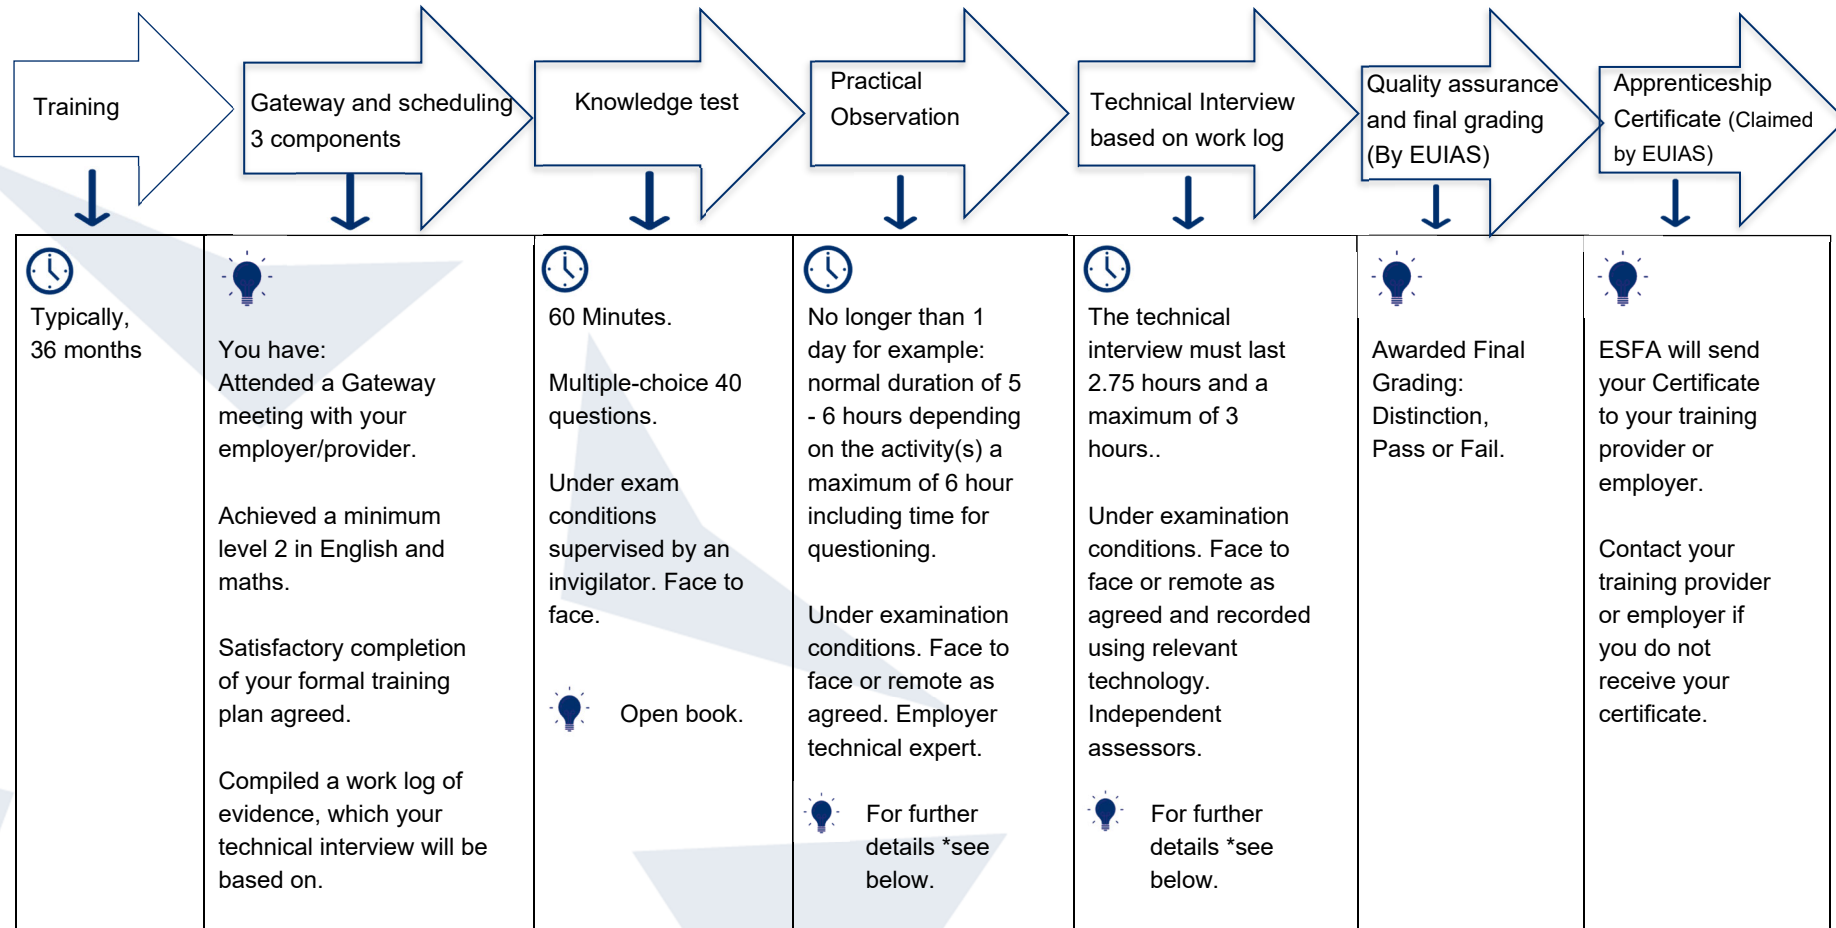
Training

Gateway and scheduling 3 components

Knowledge test

Practical Observation

Technical Interview based on work log

Quality assurance and final grading (By EUIAS)

Apprenticeship Certificate (Claimed by EUIAS)

| Typically, 36 months | You have: Attended a Gateway meeting with your employer/provider.<br><br>Achieved a minimum level 2 in English and maths.<br><br>Satisfactory completion of your formal training plan agreed.<br><br>Compiled a work log of evidence, which your technical interview will be based on. | 60 Minutes.<br><br>Multiple-choice 40 questions.<br><br>Under exam conditions supervised by an invigilator. Face to face.<br><br>Open book. | No longer than 1 day for example: normal duration of 5 - 6 hours depending on the activity(s) a maximum of 6 hour including time for questioning.<br><br>Under examination conditions. Face to face or remote as agreed. Employer technical expert.<br><br>For further details *see below. | The technical interview must last 2.75 hours and a maximum of 3 hours..<br><br>Under examination conditions. Face to face or remote as agreed and recorded using relevant technology. Independent assessors.<br><br>For further details *see below. | Awarded Final Grading: Distinction, Pass or Fail. | ESFA will send your Certificate to your training provider or employer.<br><br>Contact your training provider or employer if you do not receive your certificate. |